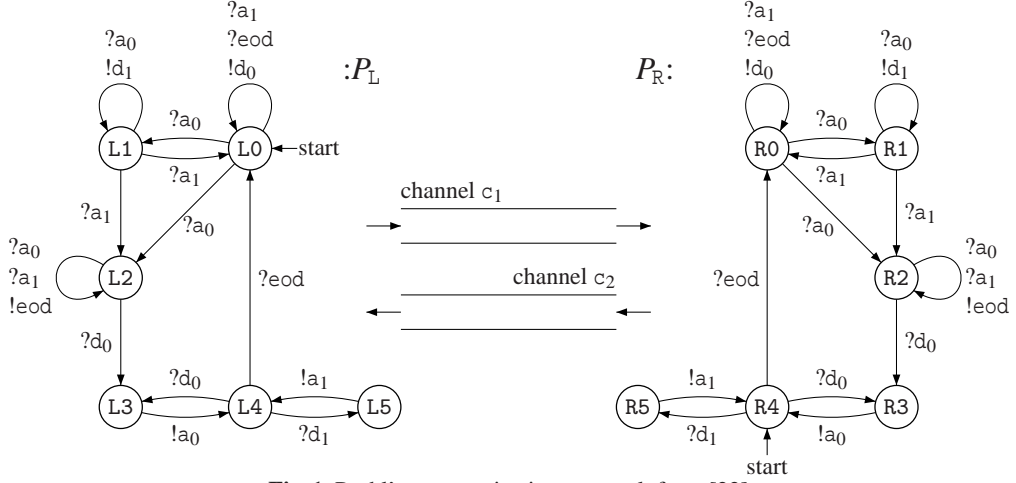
$?a_0$
$!d_1$

$?a_1$
$?eod$
$!d_0$

$:P_L$

$?a_0$
L1
L0
start
$?a_1$

$?a_1$
$?a_0$

$?a_0$
$?a_1$
$!eod$
L2

$?eod$

$?d_0$

$?d_0$
$!a_1$
L3
L4
L5
$!a_0$
$?d_1$

channel $c_1$

channel $c_2$

$P_R:$

$?a_1$
$?eod$
$!d_0$

$?a_0$
$!d_1$

$?a_0$
R0
R1
$?a_1$

$?a_1$
$?a_0$

$?a_0$
$?a_1$
$!eod$
R2
$?eod$

$?d_0$

$!a_1$
$?d_0$
R5
R4
R3
$?d_1$
$!a_0$
start

Fig. 1. Dobbi's communication protocol, from [33]